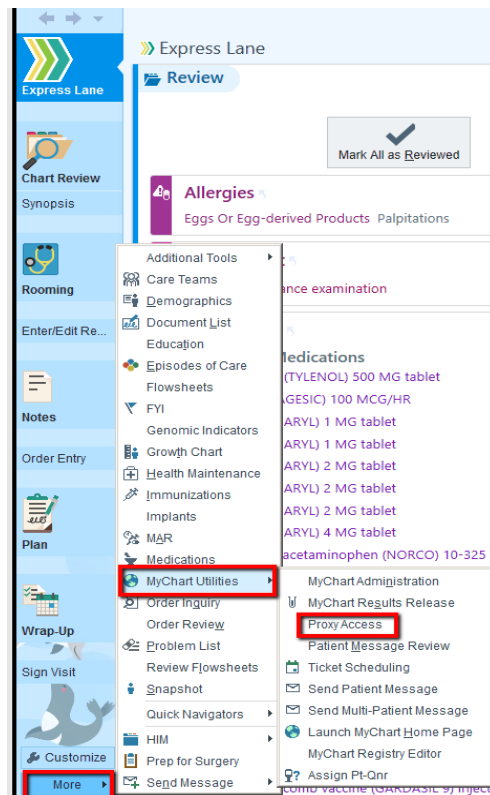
Express Lane

Chart Review

Synopsis

Rooming

Enter/Edit Re...

Notes

Order Entry

Plan

Wrap-Up

Sign Visit

Customize

More

Express Lane

Review

Mark All as Reviewed

Allergies

Eggs Or Egg-derived Products Palpitations

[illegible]ance examination

Medications

(TYLENOL) 500 MG tablet

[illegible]AGESIC) 100 MCG/HR

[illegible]ARYL) 1 MG tablet

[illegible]ARYL) 1 MG tablet

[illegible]ARYL) 2 MG tablet

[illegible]ARYL) 2 MG tablet

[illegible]ARYL) 2 MG tablet

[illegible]ARYL) 4 MG tablet

acetaminophen (NORCO) 10-325

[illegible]comb vaccine (GARDASIL 9) inject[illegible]

Additional Tools
Care Teams
Demographics
Document List
Education
Episodes of Care
Flowsheets
FYI
Genomic Indicators
Growth Chart
Health Maintenance
Immunizations
Implants
MAR
Medications
MyChart Utilities
Order Inquiry
Order Review
Problem List
Review Flowsheets
Snapshot
Quick Navigators
HIM
Prep for Surgery
Send Message

MyChart Administration
MyChart Results Release
Proxy Access
Patient Message Review
Ticket Scheduling
Send Patient Message
Send Multi-Patient Message
Launch MyChart Home Page
MyChart Registry Editor
Assign Pt-Qnr